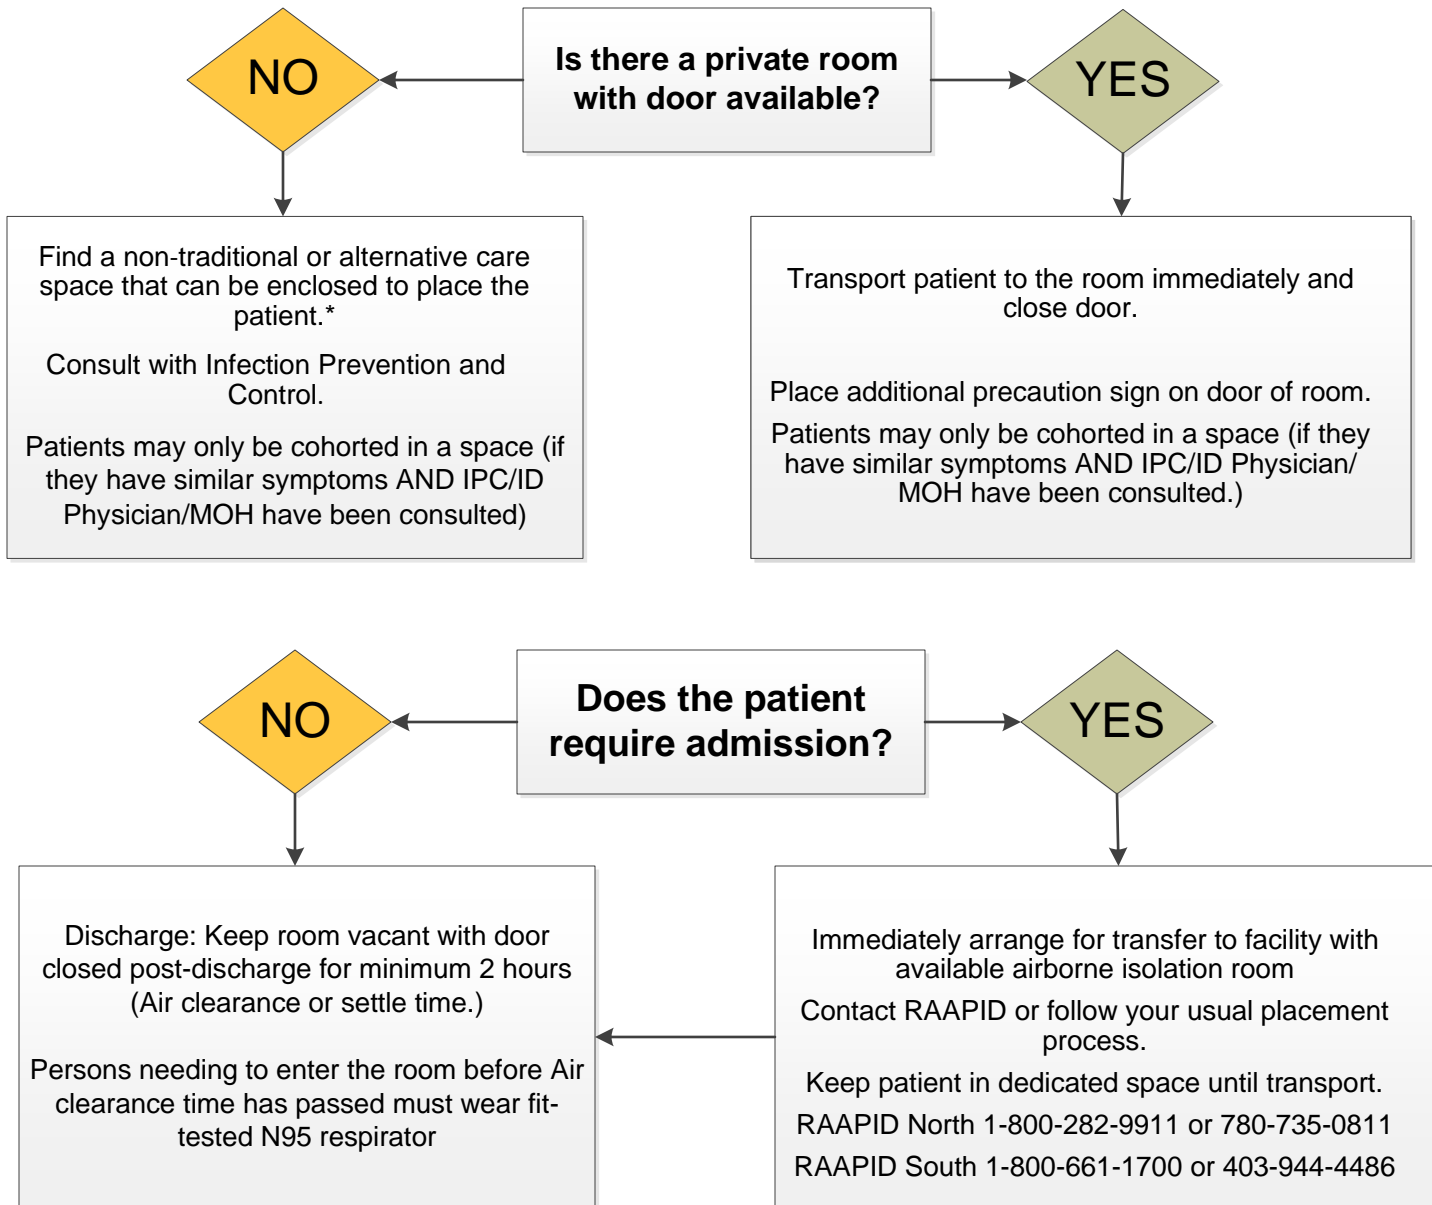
Is there a private room with door available?

NO

YES

Find a non-traditional or alternative care space that can be enclosed to place the patient.*

Consult with Infection Prevention and Control.

Patients may only be cohorted in a space (if they have similar symptoms AND IPC/ID Physician/MOH have been consulted)

Transport patient to the room immediately and close door.

Place additional precaution sign on door of room.

Patients may only be cohorted in a space (if they have similar symptoms AND IPC/ID Physician/ MOH have been consulted.)

Does the patient require admission?

NO

YES

Discharge: Keep room vacant with door closed post-discharge for minimum 2 hours (Air clearance or settle time.)

Persons needing to enter the room before Air clearance time has passed must wear fit-tested N95 respirator

Immediately arrange for transfer to facility with available airborne isolation room

Contact RAAPID or follow your usual placement process.

Keep patient in dedicated space until transport.

RAAPID North 1-800-282-9911 or 780-735-0811

RAAPID South 1-800-661-1700 or 403-944-4486